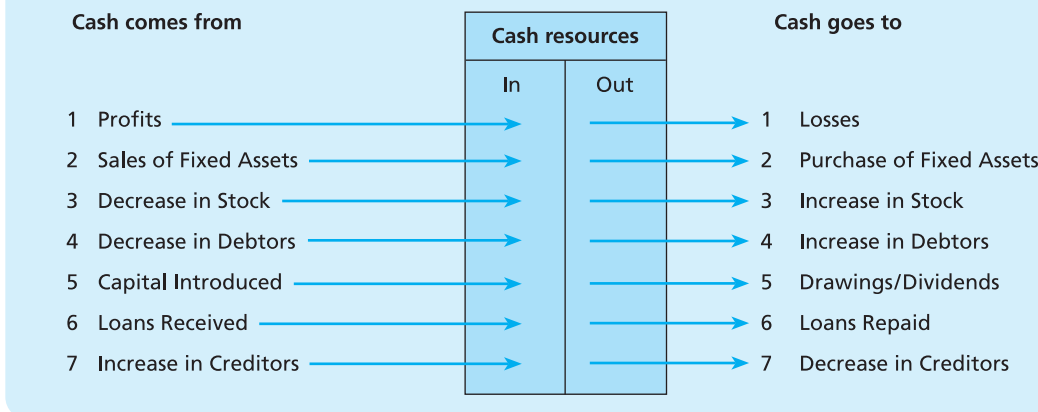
Cash comes from

Cash resources

| In | Out |
|---|---|

Cash goes to

1 Profits
2 Sales of Fixed Assets
3 Decrease in Stock
4 Decrease in Debtors
5 Capital Introduced
6 Loans Received
7 Increase in Creditors

1 Losses
2 Purchase of Fixed Assets
3 Increase in Stock
4 Increase in Debtors
5 Drawings/Dividends
6 Loans Repaid
7 Decrease in Creditors